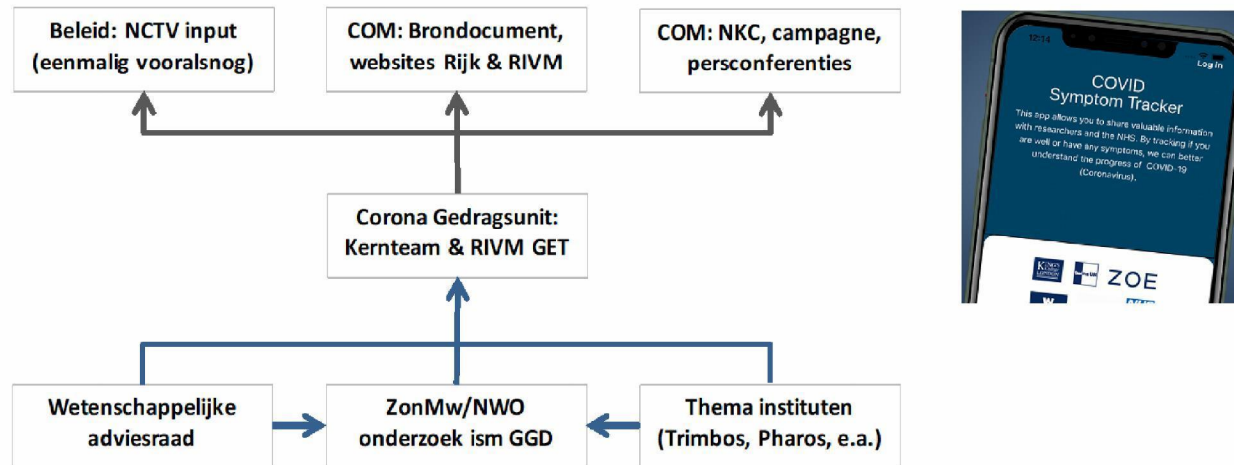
Beleid: NCTV input
(eenmalig vooralsnog)

COM: Brondocument,
websites Rijk & RIVM

COM: NKC, campagne,
persconferenties

Corona Gedragsunit:
Kernteam & RIVM GET

Wetenschappelijke
adviesraad

ZonMw/NWO
onderzoek ism GGD

Thema instituten
(Trimbos, Pharos, e.a.)

12:14

Log in

COVID
Symptom Tracker

This app allows you to share valuable information with researchers and the NHS. By tracking if you are well or have any symptoms, we can better understand the progress of COVID-19 (Coronavirus).

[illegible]

ZOE